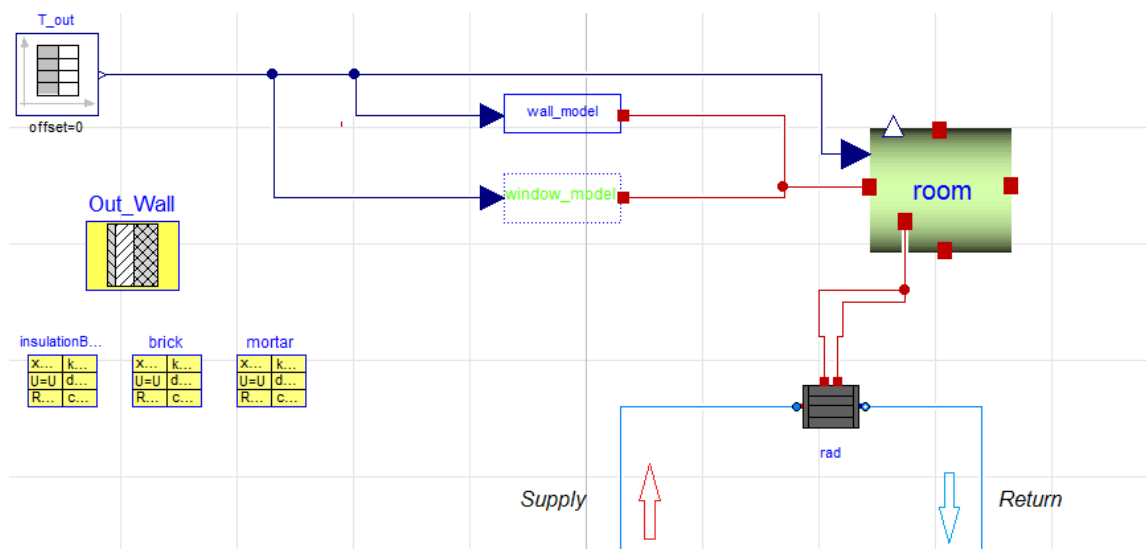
T_out

offset=0

wall_model

window_model

room

Out_Wall

insulationB...

| x... | k... |
|---|---|
| U=U | d... |
| R... | c... |

brick

| x... | k... |
|---|---|
| U=U | d... |
| R... | c... |

mortar

| x... | k... |
|---|---|
| U=U | d... |
| R... | c... |

rad

Supply

Return